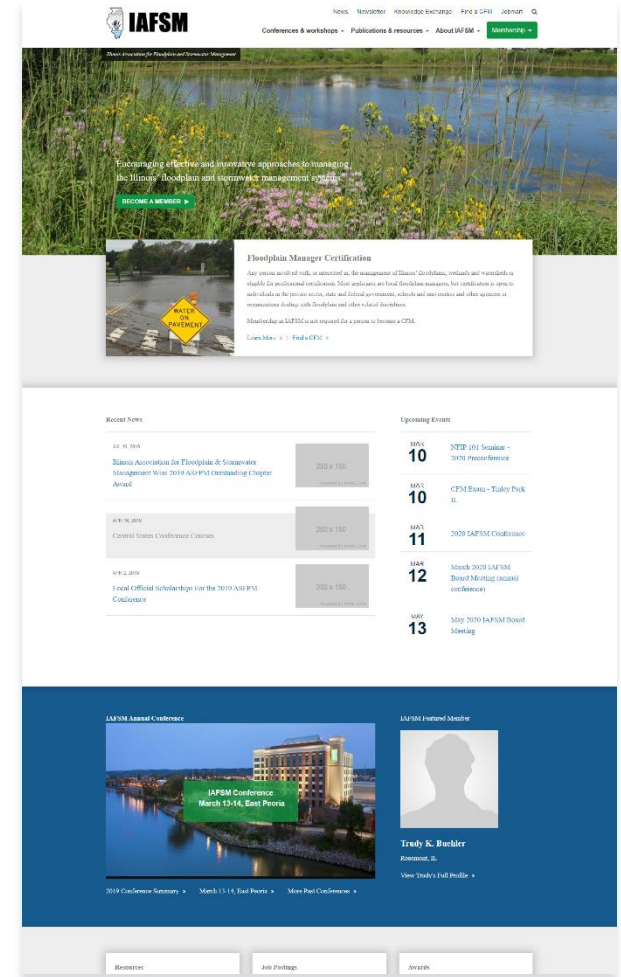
IAFSM

News Newsletter Knowledge Exchange Find a CFM Jobmart

Conferences & workshops Publications & resources About IAFSM Membership

Illinois Association for Floodplain and Stormwater Management

Encouraging effective and innovative approaches to managing the Illinois' floodplain and stormwater management systems.

BECOME A MEMBER ▸

WATER ON PAVEMENT

Floodplain Manager Certification

Any person involved with, or interested in, the management of Illinois' floodplains, wetlands and watersheds is eligible for professional certification. Most applicants are local floodplain managers, but certification is open to individuals in the private sector, state and federal governments, schools and universities and other agencies or organizations dealing with floodplains and other related disciplines.

Membership in IAFSM is not required for a person to become a CFM.

Learn More » | Find a CFM »

Recent News

JUL 10, 2019
Illinois Association for Floodplain & Stormwater Management Wins 2019 ASFPM Outstanding Chapter Award

250 x 150

JUN 18, 2019
Central States Conference Courses

250 x 150

APR 2, 2019
Local Official Scholarships For the 2019 ASFPM Conference

250 x 150

Upcoming Events

MAR 10 NFIP 101 Seminar - 2020 Preconference

MAR 10 CFM Exam - Tinley Park IL

MAR 11 2020 IAFSM Conference

MAR 12 March 2020 IAFSM Board Meeting (annual conference)

MAY 13 May 2020 IAFSM Board Meeting

IAFSM Annual Conference

IAFSM Conference
March 13-14, East Peoria

2019 Conference Summary » March 13-14, East Peoria » More Past Conferences »

IAFSM Featured Member

Trudy K. Buchler
Rosemont, IL

View Trudy's Full Profile »

Resources

Job Postings

Awards